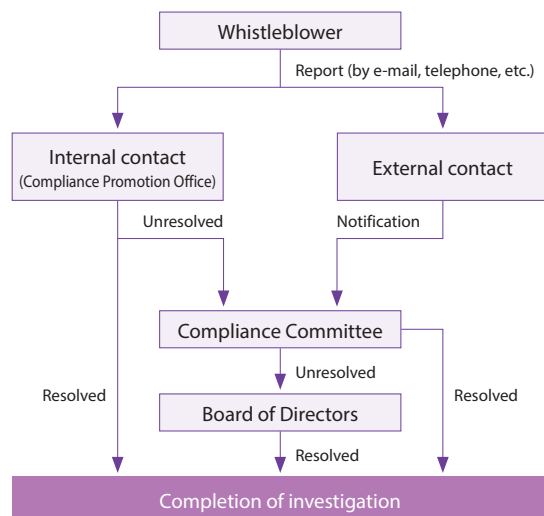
Whistleblower

Report (by e-mail, telephone, etc.)

Internal contact
(Compliance Promotion Office)

External contact

Unresolved

Notification

Compliance Committee

Unresolved

Resolved

Resolved

Board of Directors

Resolved

Completion of investigation